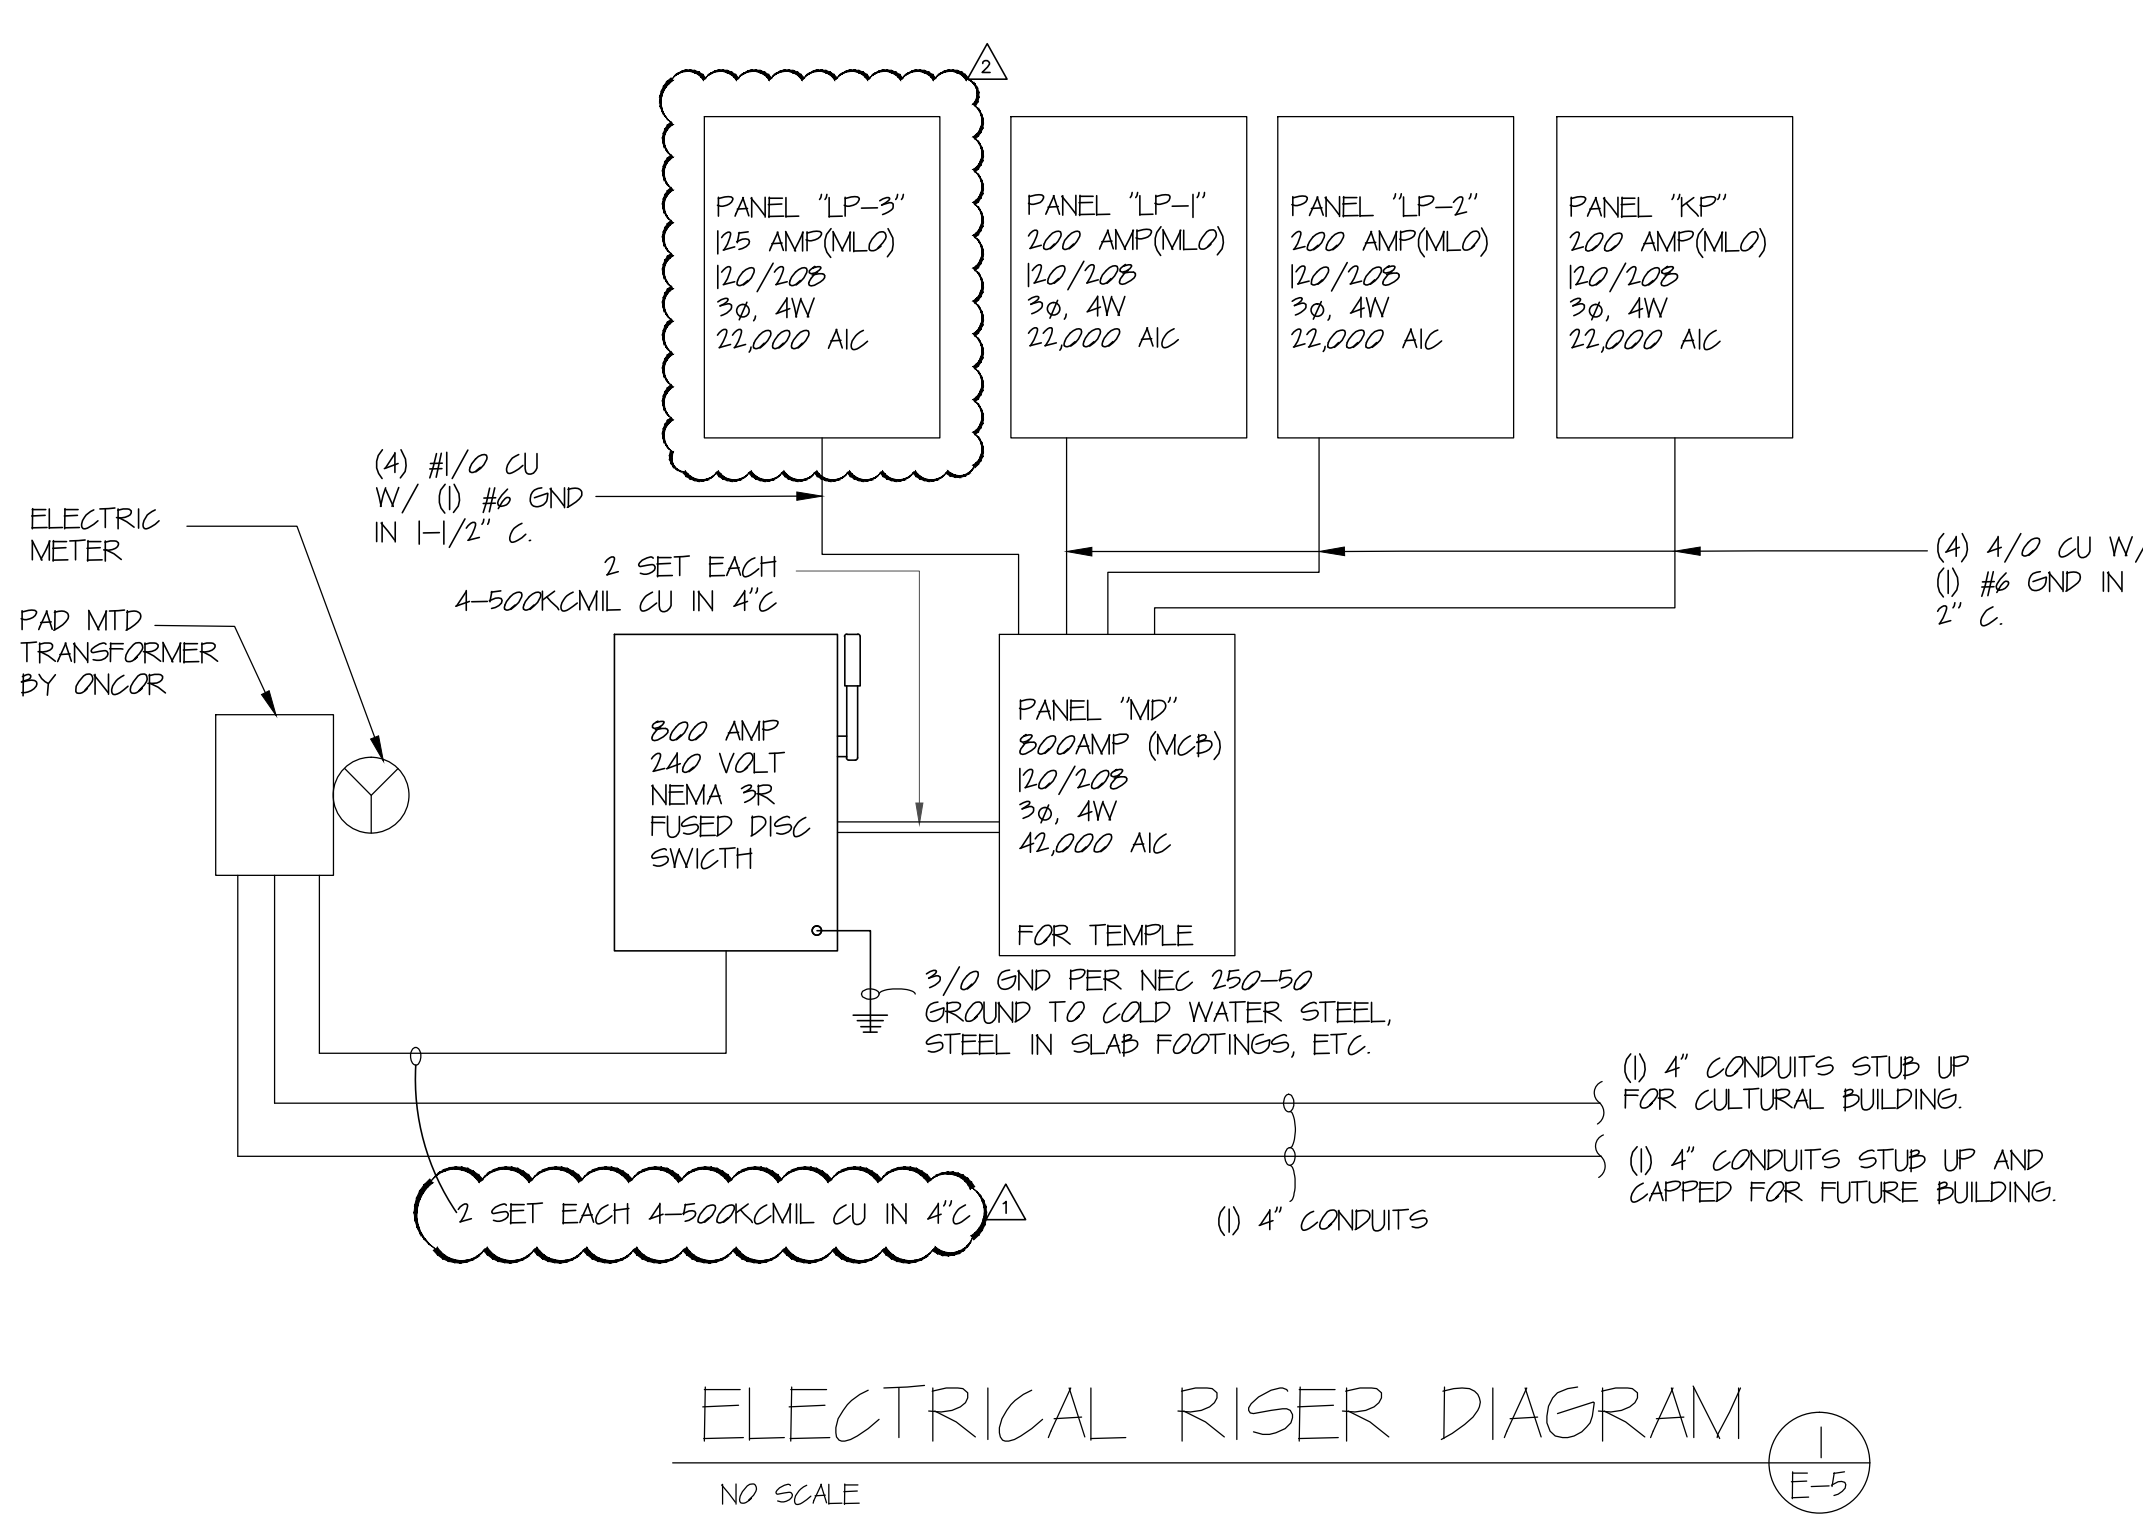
2

PANEL "LP-3"
125 AMP(MLO)
120/208
3ø, 4W
22,000 AIC

PANEL "LP-1"
200 AMP(MLO)
120/208
3ø, 4W
22,000 AIC

PANEL "LP-2"
200 AMP(MLO)
120/208
3ø, 4W
22,000 AIC

PANEL "KP"
200 AMP(MLO)
120/208
3ø, 4W
22,000 AIC

(4) #1/0 CU
W/ (1) #6 GND
IN 1-1/2" C.

ELECTRIC
METER

(4) 4/0 CU W/
(1) #6 GND IN
2" C.

2 SET EACH
4-500KCMIL CU IN 4"C

PAD MTD
TRANSFORMER
BY ONCOR

800 AMP
240 VOLT
NEMA 3R
FUSED DISC
SWICTH

PANEL "MD"
800AMP (MCB)
120/208
3ø, 4W
42,000 AIC

FOR TEMPLE

3/0 GND PER NEC 250-50
GROUND TO COLD WATER STEEL,
STEEL IN SLAB FOOTINGS, ETC.

(1) 4" CONDUITS STUB UP
FOR CULTURAL BUILDING.

(1) 4" CONDUITS STUB UP AND
CAPPED FOR FUTURE BUILDING.

2 SET EACH 4-500KCMIL CU IN 4"C
1

(1) 4" CONDUITS

ELECTRICAL RISER DIAGRAM

NO SCALE

1
E-5